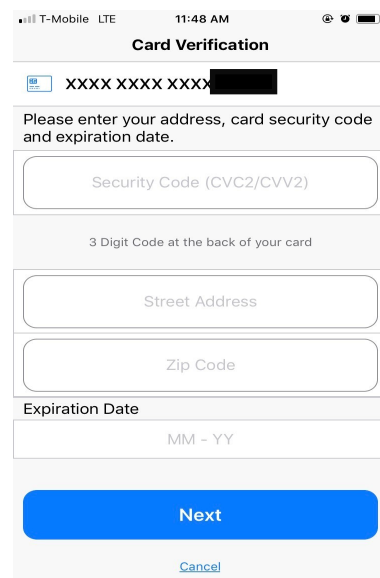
T-Mobile LTE 11:48 AM

Card Verification

XXXX XXXX XXXX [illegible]

Please enter your address, card security code and expiration date.

Security Code (CVC2/CVV2)

3 Digit Code at the back of your card

Street Address

Zip Code

Expiration Date

MM - YY

Next

Cancel